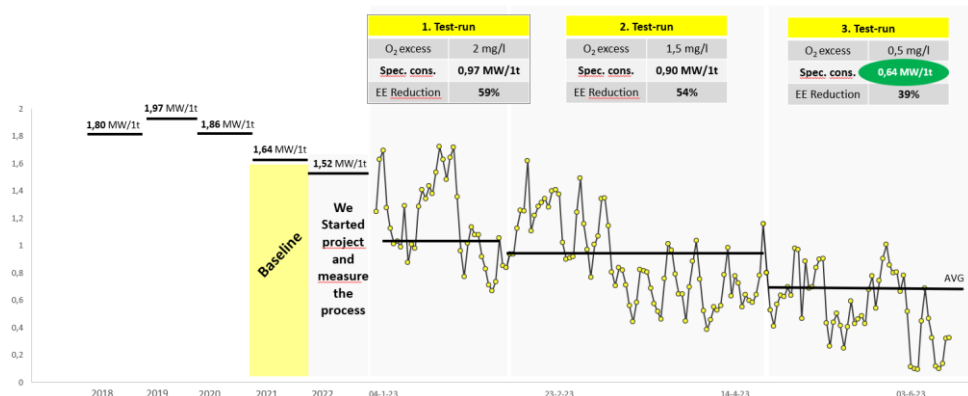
| 1. Test-run | |
|---|---|
| $O_2$ excess | 2 mg/l |
| Spec. cons. | 0,97 MW/1t |
| EE Reduction | 59% |

| 2. Test-run | |
|---|---|
| $O_2$ excess | 1,5 mg/l |
| Spec. cons. | 0,90 MW/1t |
| EE Reduction | 54% |

| 3. Test-run | |
|---|---|
| $O_2$ excess | 0,5 mg/l |
| Spec. cons. | 0,64 MW/1t |
| EE Reduction | 39% |

2
1,8
1,6
1,4
1,2
1
0,8
0,6
0,4
0,2
0

1,80 MW/1t
1,97 MW/1t
1,86 MW/1t
1,64 MW/1t
1,52 MW/1t

Baseline

We Started project and measure the process

AVG

2018
2019
2020
2021
2022
04-1-23
23-2-23
14-4-23
03-6-23